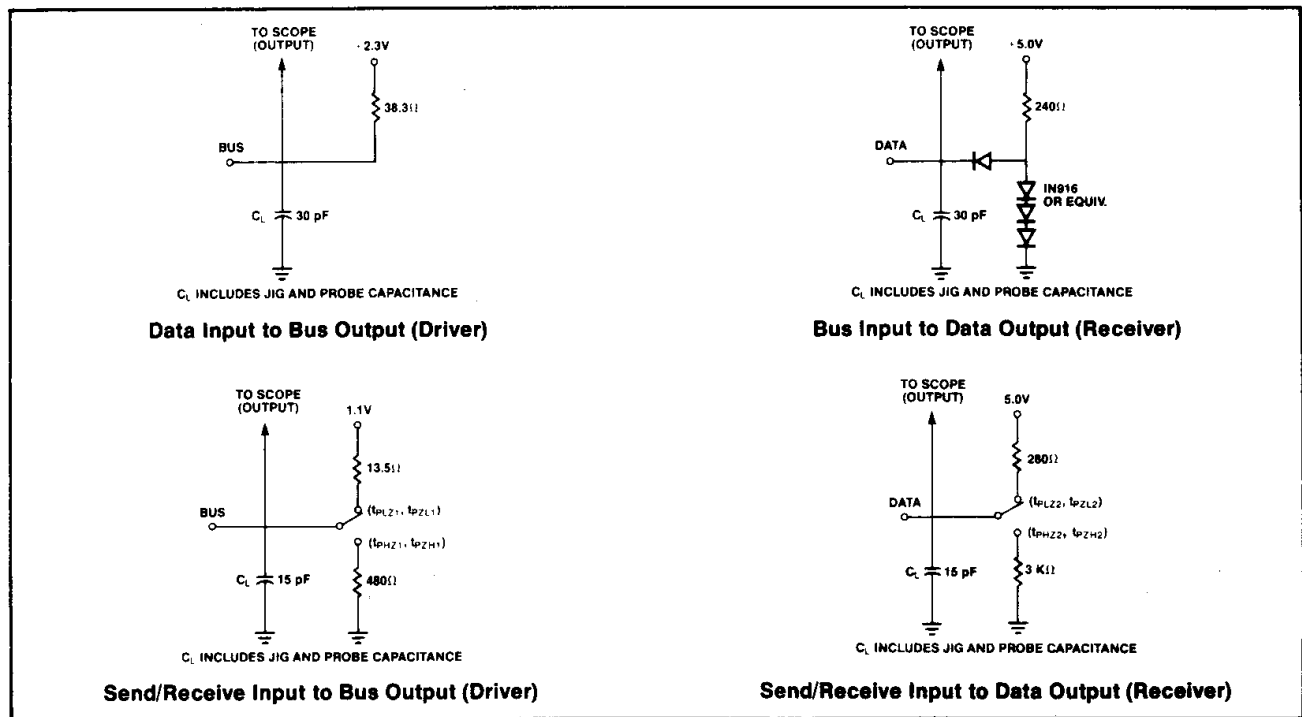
TO SCOPE (OUTPUT)

+2.3V

38.3Ω

BUS

$C_L$ 30 pF

$C_L$ INCLUDES JIG AND PROBE CAPACITANCE

Data Input to Bus Output (Driver)

TO SCOPE (OUTPUT)

+5.0V

240Ω

DATA

IN916 OR EQUIV.

$C_L$ 30 pF

$C_L$ INCLUDES JIG AND PROBE CAPACITANCE

Bus Input to Data Output (Receiver)

TO SCOPE (OUTPUT)

1.1V

13.5Ω

BUS

($t_{PLZ1}$, $t_{PZL1}$)

($t_{PHZ1}$, $t_{PZH1}$)

$C_L$ 15 pF

480Ω

$C_L$ INCLUDES JIG AND PROBE CAPACITANCE

Send/Receive Input to Bus Output (Driver)

TO SCOPE (OUTPUT)

5.0V

280Ω

DATA

($t_{PLZ2}$, $t_{PZL2}$)

($t_{PHZ2}$, $t_{PZH2}$)

$C_L$ 15 pF

3 KΩ

$C_L$ INCLUDES JIG AND PROBE CAPACITANCE

Send/Receive Input to Data Output (Receiver)